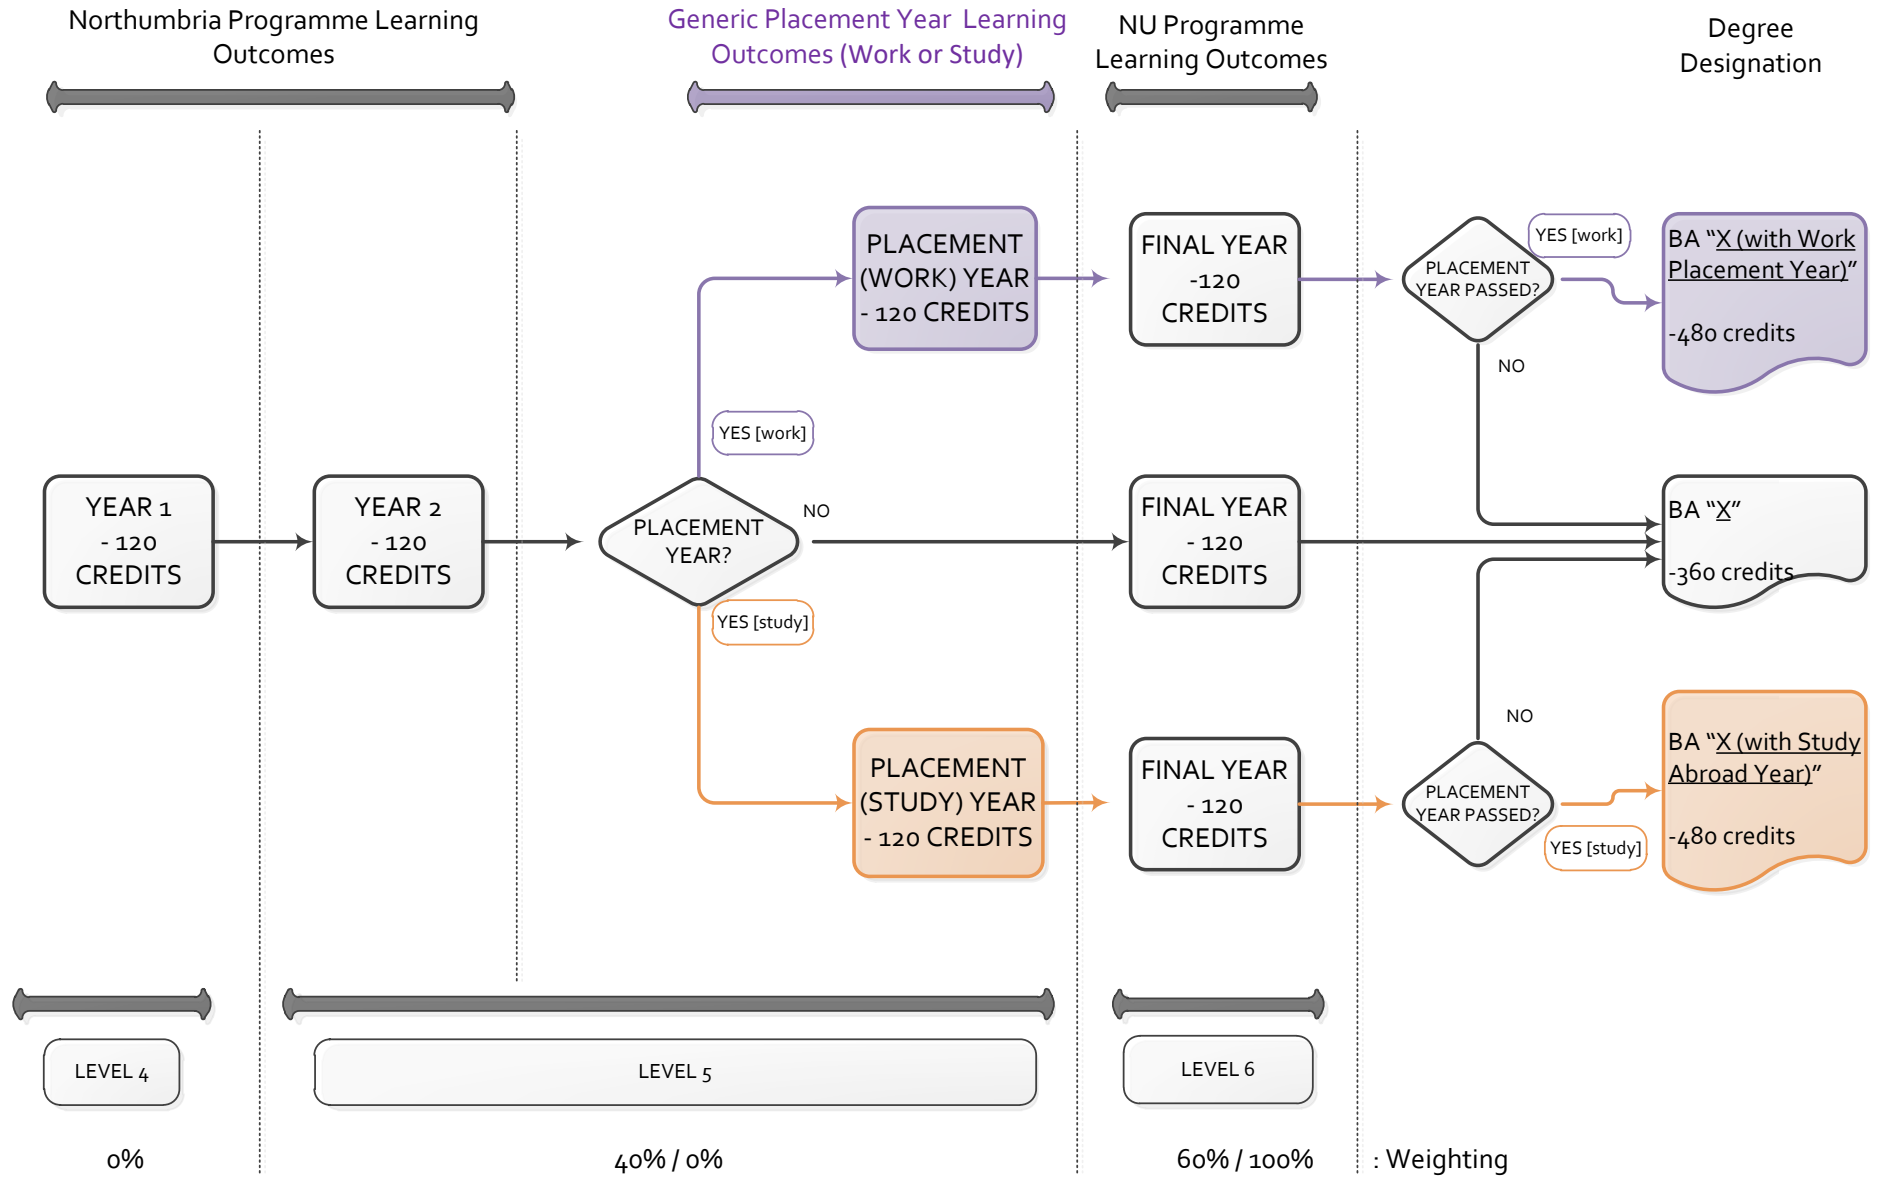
Northumbria Programme Learning Outcomes

Generic Placement Year Learning Outcomes (Work or Study)

NU Programme Learning Outcomes

Degree Designation

PLACEMENT (WORK) YEAR - 120 CREDITS

FINAL YEAR -120 CREDITS

PLACEMENT YEAR PASSED?

YES [work]

BA "X (with Work Placement Year)"

-480 credits

NO

YES [work]

YEAR 1 - 120 CREDITS

YEAR 2 - 120 CREDITS

PLACEMENT YEAR?

NO

FINAL YEAR - 120 CREDITS

BA "X"

-360 credits

YES [study]

NO

PLACEMENT (STUDY) YEAR - 120 CREDITS

FINAL YEAR - 120 CREDITS

PLACEMENT YEAR PASSED?

YES [study]

BA "X (with Study Abroad Year)"

-480 credits

LEVEL 4

LEVEL 5

LEVEL 6

0%

40% / 0%

60% / 100%

: Weighting